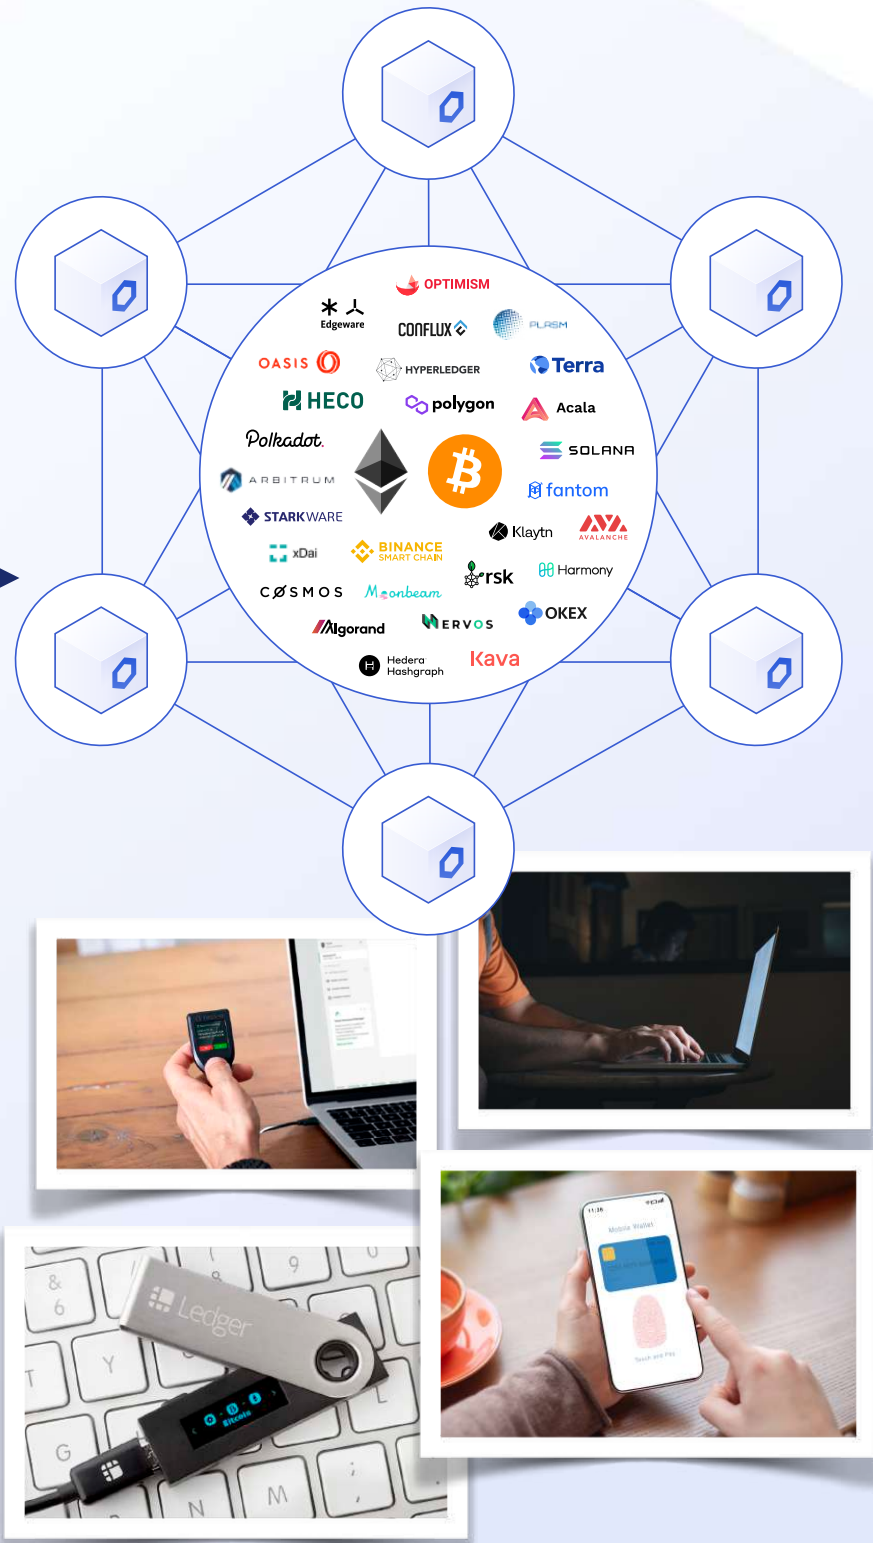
OPTIMISM
Edgeware
CONFLUX
PLASM
OASIS
HYPERLEDGER
Terra
HECO
polygon
Acala
Polkadot.
SOLANA
ARBITRUM
fantom
STARKWARE
Klaytn
AVALANCHE
xDai
BINANCE SMART CHAIN
rsk
Harmony
COSMOS
Moonbeam
OKEX
Algorand
NERVOS
Hedera Hashgraph
Kava
Ledger
Bitcoin
Mobile Wallet
Touch and Pay